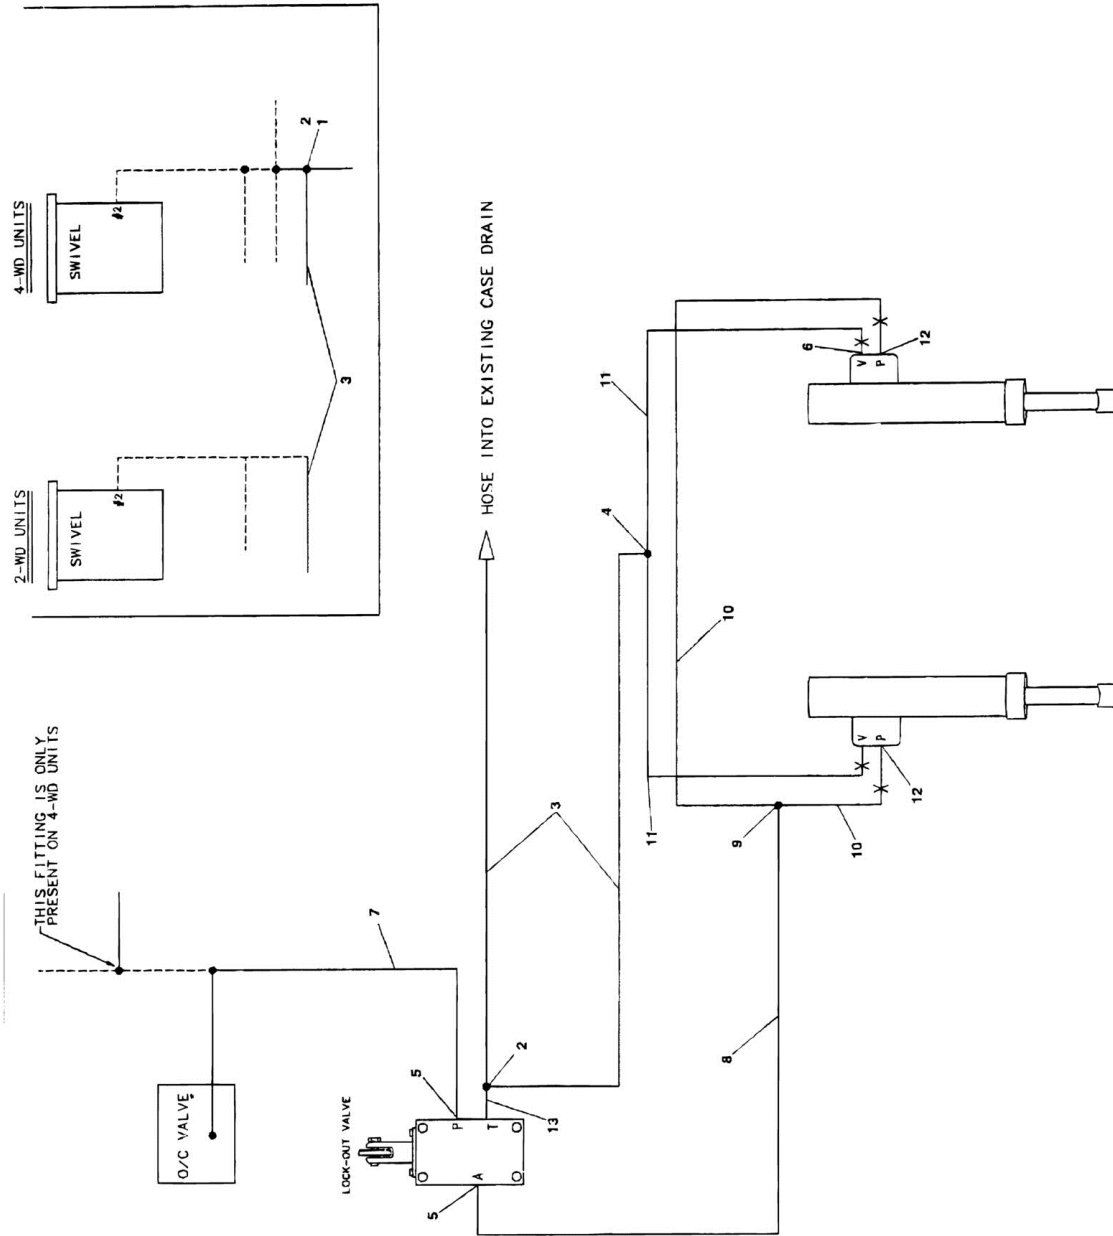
THIS FITTING IS ONLY PRESENT ON 4-WD UNITS

O/C VALVE

LOCK-OUT VALVE

P
T
A
5
5
2
13
7
8
3
9
10
11
12

2-WD UNITS
SWIVEL
#2

4-WD UNITS
SWIVEL
#2

3
2
1

HOSE INTO EXISTING CASE DRAIN

4
10
11
V
P
6
12
V
P
12